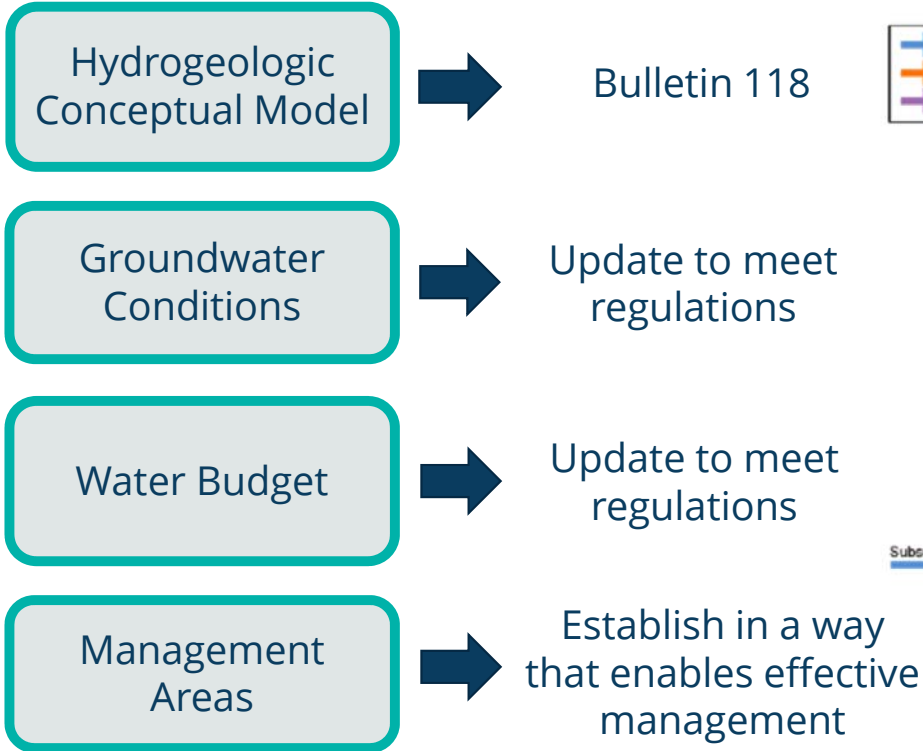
Hydrogeologic Conceptual Model

Bulletin 118

Groundwater Conditions

Update to meet regulations

Water Budget

Update to meet regulations

Subs

Management Areas

Establish in a way that enables effective management